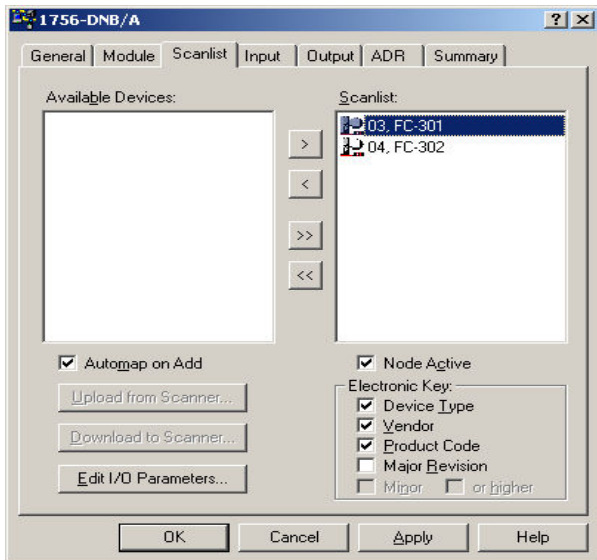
1756-DNB/A

?

X

General

Module

Scanlist

Input

Output

ADR

Summary

Available Devices:

Scanlist:

03, FC-301

04, FC-302

>

<

>>

<<

Automap on Add

Node Active

Upload from Scanner...

Electronic Key:

Device Type

Vendor

Download to Scanner...

Product Code

Major Revision

Edit I/O Parameters...

Minor

or higher

OK

Cancel

Apply

Help